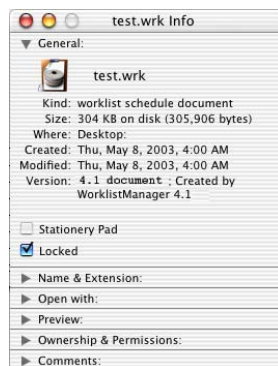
test.wrk Info

General:

test.wrk

Kind: worklist schedule document
Size: 304 KB on disk (305,906 bytes)
Where: Desktop:
Created: Thu, May 8, 2003, 4:00 AM
Modified: Thu, May 8, 2003, 4:00 AM
Version: 4.1 document ; Created by WorklistManager 4.1

Stationery Pad
Locked

Name & Extension:
Open with:
Preview:
Ownership & Permissions:
Comments: